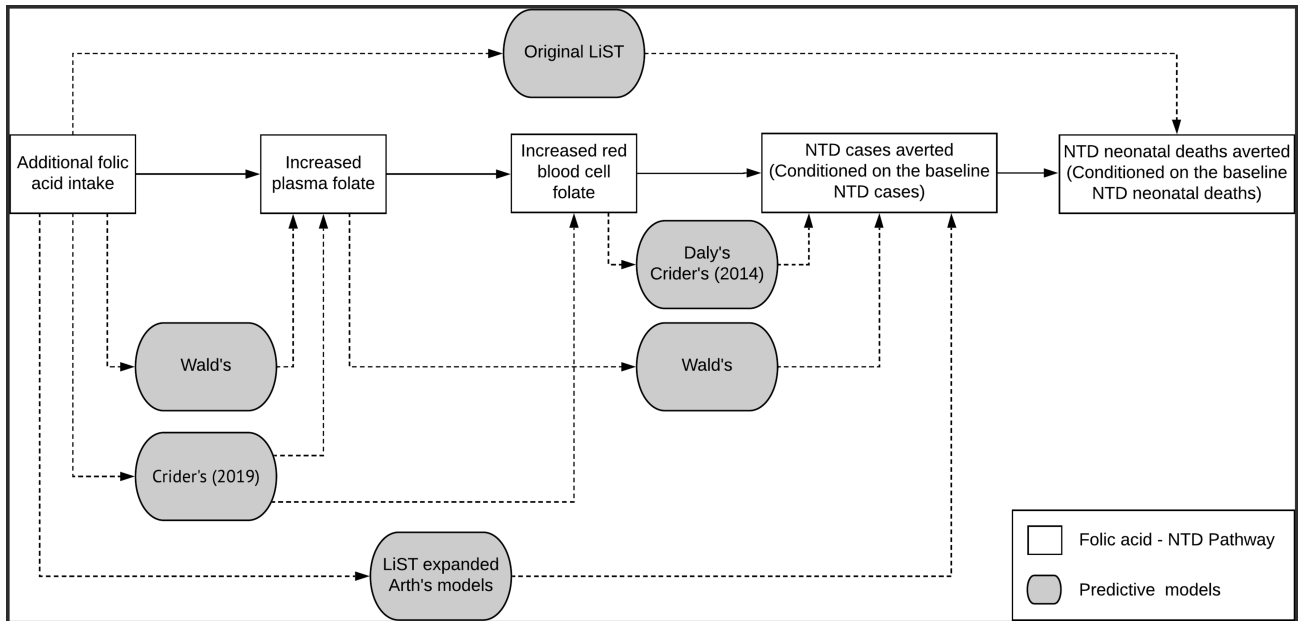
Original LiST

Additional folic acid intake

Increased plasma folate

Increased red blood cell folate

NTD cases averted (Conditioned on the baseline NTD cases)

NTD neonatal deaths averted (Conditioned on the baseline NTD neonatal deaths)

Daly's Crider's (2014)

Wald's

Wald's

Crider's (2019)

LiST expanded Arth's models

Folic acid - NTD Pathway

Predictive models